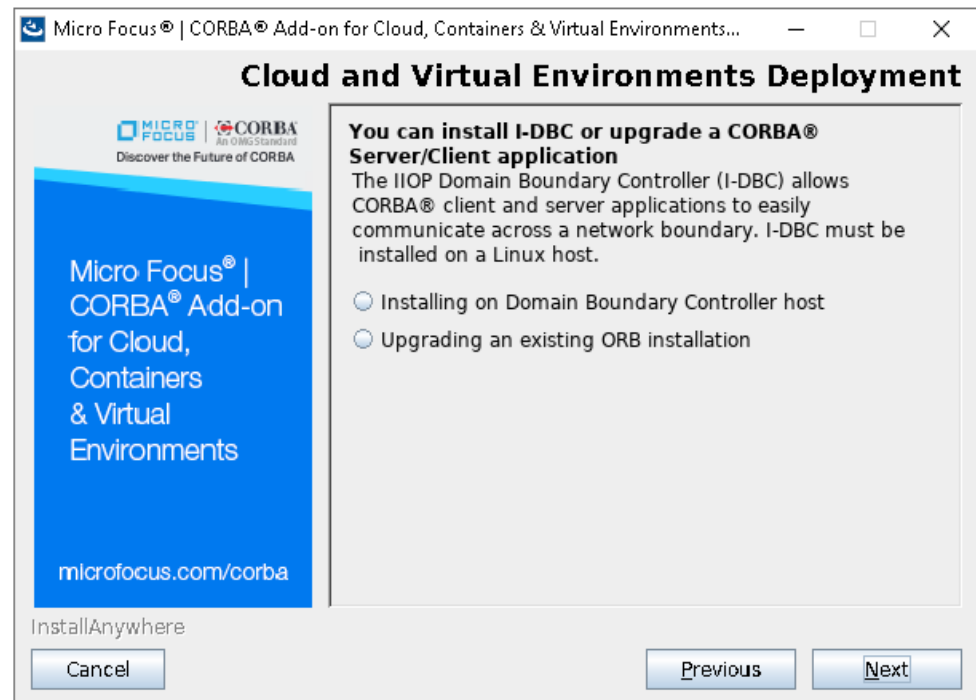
Micro Focus® | CORBA® Add-on for Cloud, Containers & Virtual Environments...

Cloud and Virtual Environments Deployment

MICRO FOCUS | CORBA An OMG Standard
Discover the Future of CORBA

Micro Focus® | CORBA® Add-on for Cloud, Containers & Virtual Environments

microfocus.com/corba

You can install I-DBC or upgrade a CORBA® Server/Client application

The IIOP Domain Boundary Controller (I-DBC) allows CORBA® client and server applications to easily communicate across a network boundary. I-DBC must be installed on a Linux host.

Installing on Domain Boundary Controller host

Upgrading an existing ORB installation

InstallAnywhere

Cancel

Previous

Next